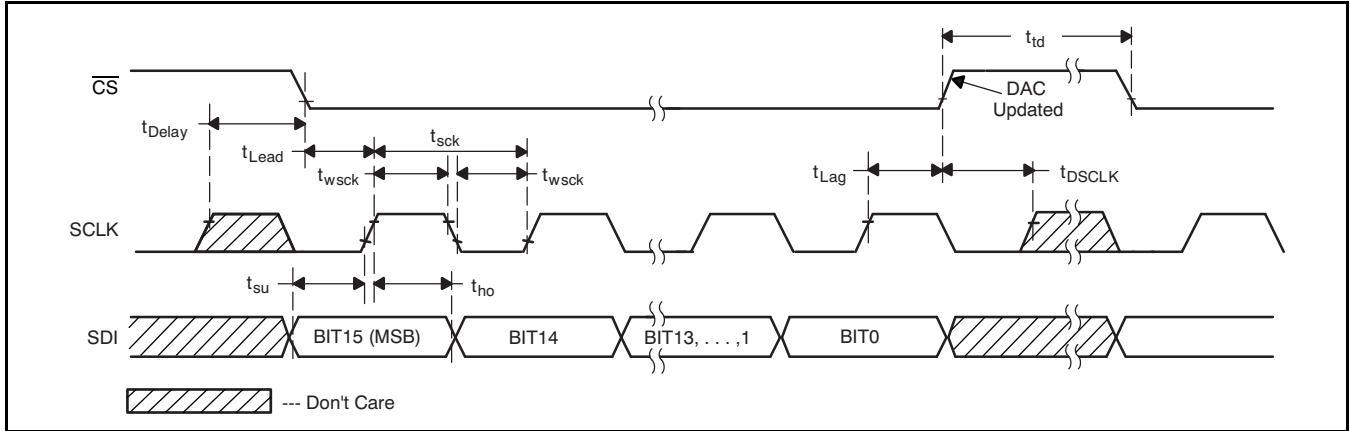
$t_{td}$

$\overline{CS}$

DAC Updated

$t_{Delay}$

$t_{sck}$

$t_{Lead}$

$t_{wsck}$

$t_{wsck}$

$t_{Lag}$

$t_{DSCLK}$

SCLK

$t_{su}$

$t_{ho}$

SDI

BIT15 (MSB)

BIT14

BIT13, . . . ,1

BIT0

--- Don't Care